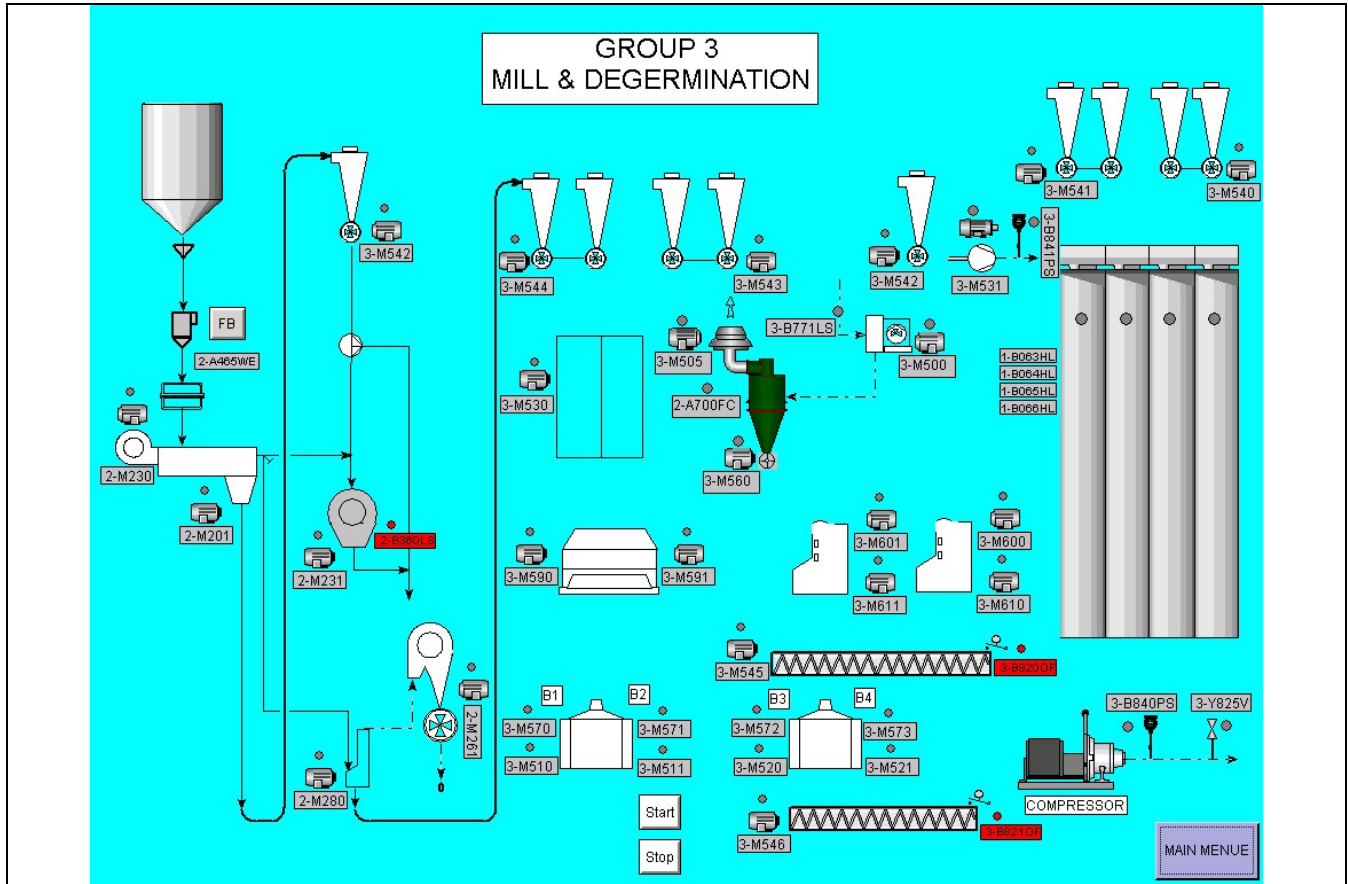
GROUP 3
MILL & DEGERMINATION

FB
2-A465WE
2-M230
2-M201
3-M542
2-M231
2-B360LS
2-M261
2-M280
3-M544
3-M543
3-M530
3-M505
2-A700FC
3-M560
3-B771LS
3-M500
3-M542
3-M531
3-B841PS
3-M541
3-M540
1-B063HL
1-B064HL
1-B065HL
1-B066HL
3-M590
3-M591
3-M601
3-M600
3-M611
3-M610
3-M545
3-B820OF
B1
B2
3-M570
3-M571
3-M510
3-M511
B3
B4
3-M572
3-M573
3-M520
3-M521
3-B840PS
3-Y825V
COMPRESSOR
Start
Stop
3-M546
3-B821OF
MAIN MENUE